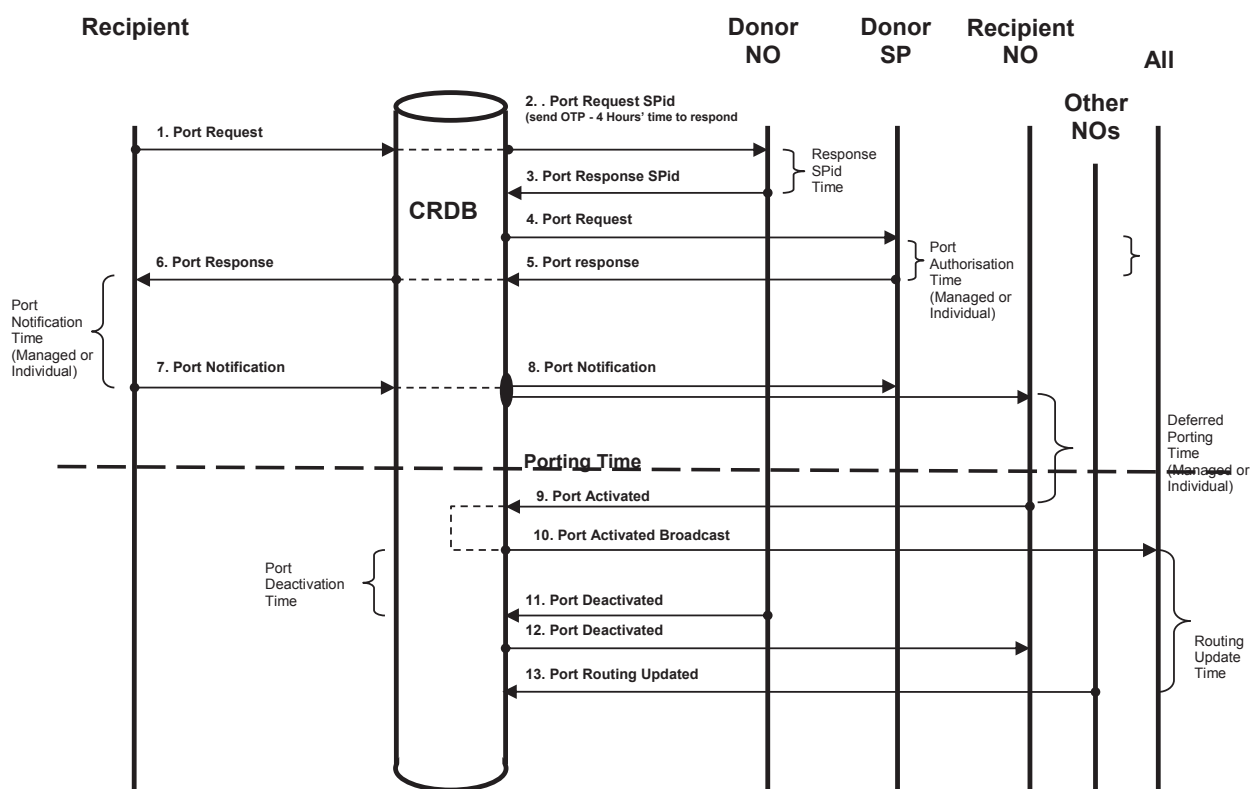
Recipient

Donor NO

Donor SP

Recipient NO

All

Other NOs

1. Port Request

2. . Port Request SPid
(send OTP - 4 Hours' time to respond

Response SPid Time

3. Port Response SPid

CRDB

4. Port Request

6. Port Response

5. Port response

Port Authorisation Time (Managed or Individual)

Port Notification Time (Managed or Individual)

7. Port Notification

8. Port Notification

Deferred Porting Time (Managed or Individual)

Porting Time

9. Port Activated

10. Port Activated Broadcast

Port Deactivation Time

11. Port Deactivated

12. Port Deactivated

Routing Update Time

13. Port Routing Updated